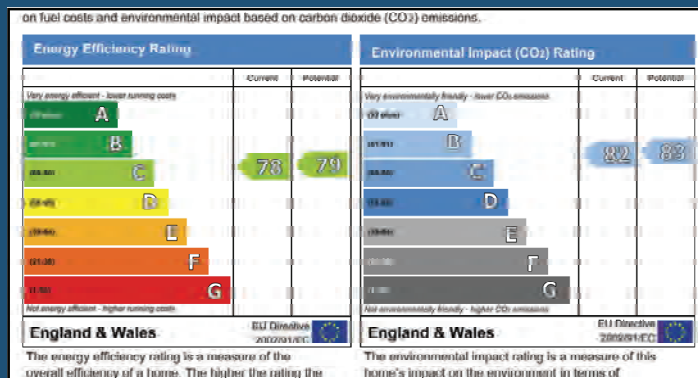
on fuel costs and environmental impact based on carbon dioxide ($CO_2$) emissions.

Energy Efficiency Rating

| | Current | Potential |
|---|---|---|
| Very energy efficient - lower running costs | | |
| (92 plus) A | | |
| (81-91) B | | |
| (69-80) C | 78 | 79 |
| (55-68) D | | |
| (39-54) E | | |
| (21-38) F | | |
| (1-20) G | | |
| Not energy efficient - higher running costs | | |

England & Wales EU Directive 2002/91/EC

The energy efficiency rating is a measure of the overall efficiency of a home. The higher the rating the

Environmental Impact ($CO_2$) Rating

| | Current | Potential |
|---|---|---|
| Very environmentally friendly - lower $CO_2$ emissions | | |
| (92 plus) A | | |
| (81-91) B | 82 | 83 |
| (69-80) C | | |
| (55-68) D | | |
| (39-54) E | | |
| (21-38) F | | |
| (1-20) G | | |
| Not environmentally friendly - higher $CO_2$ emissions | | |

England & Wales EU Directive 2002/91/EC

The environmental impact rating is a measure of this home's impact on the environment in terms of